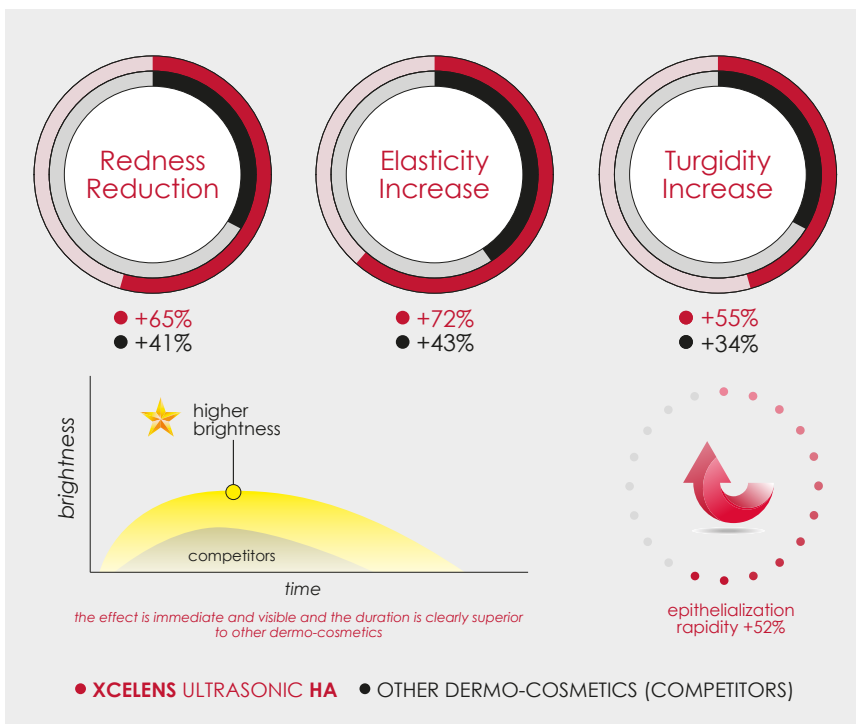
Redness Reduction

● +65%
● +41%

Elasticity Increase

● +72%
● +43%

Turgidity Increase

● +55%
● +34%

higher brightness

brightness

competitors

time

the effect is immediate and visible and the duration is clearly superior to other dermo-cosmetics

epithelialization rapidity +52%

● XCELENS ULTRASONIC HA ● OTHER DERMO-COSMETICS (COMPETITORS)